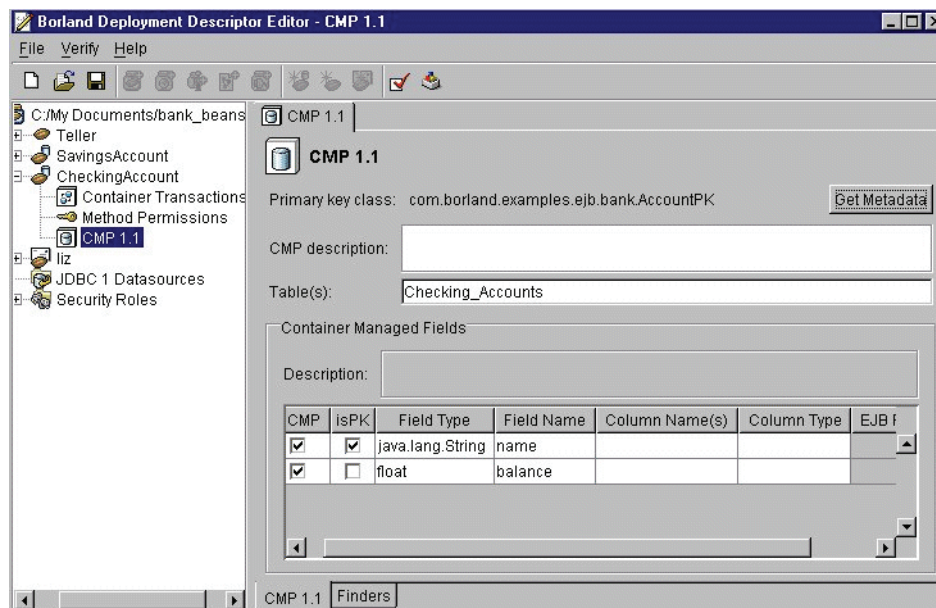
Borland Deployment Descriptor Editor - CMP 1.1

File Verify Help

C:/My Documents/bank_beans
Teller
SavingsAccount
CheckingAccount
Container Transactions
Method Permissions
CMP 1.1
liz
JDBC 1 Datasources
Security Roles

CMP 1.1

CMP 1.1

Primary key class: com.borland.examples.ejb.bank.AccountPK

Get Metadata

CMP description:

Table(s): Checking_Accounts

Container Managed Fields

Description:

| CMP | isPK | Field Type | Field Name | Column Name(s) | Column Type | EJB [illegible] |
|---|---|---|---|---|---|---|
| ☑ | ☑ | java.lang.String | name | | | |
| ☑ | ☐ | float | balance | | | |

CMP 1.1 Finders